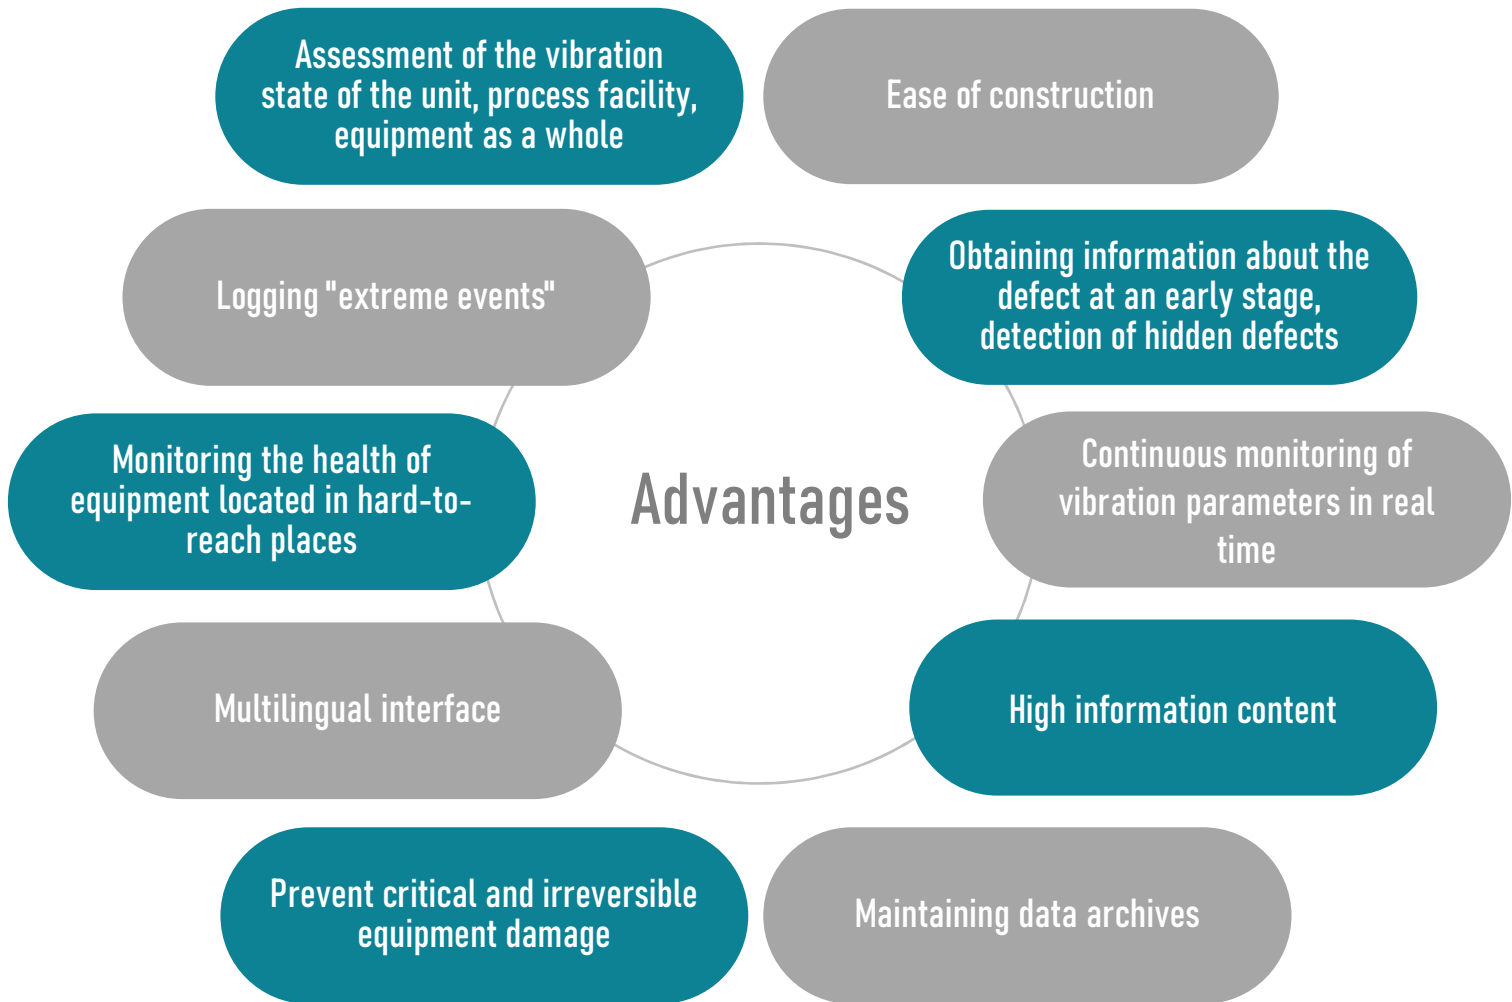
Assessment of the vibration state of the unit, process facility, equipment as a whole

Ease of construction

Logging "extreme events"

Obtaining information about the defect at an early stage, detection of hidden defects

Monitoring the health of equipment located in hard-to-reach places

Advantages

Continuous monitoring of vibration parameters in real time

Multilingual interface

High information content

Prevent critical and irreversible equipment damage

Maintaining data archives